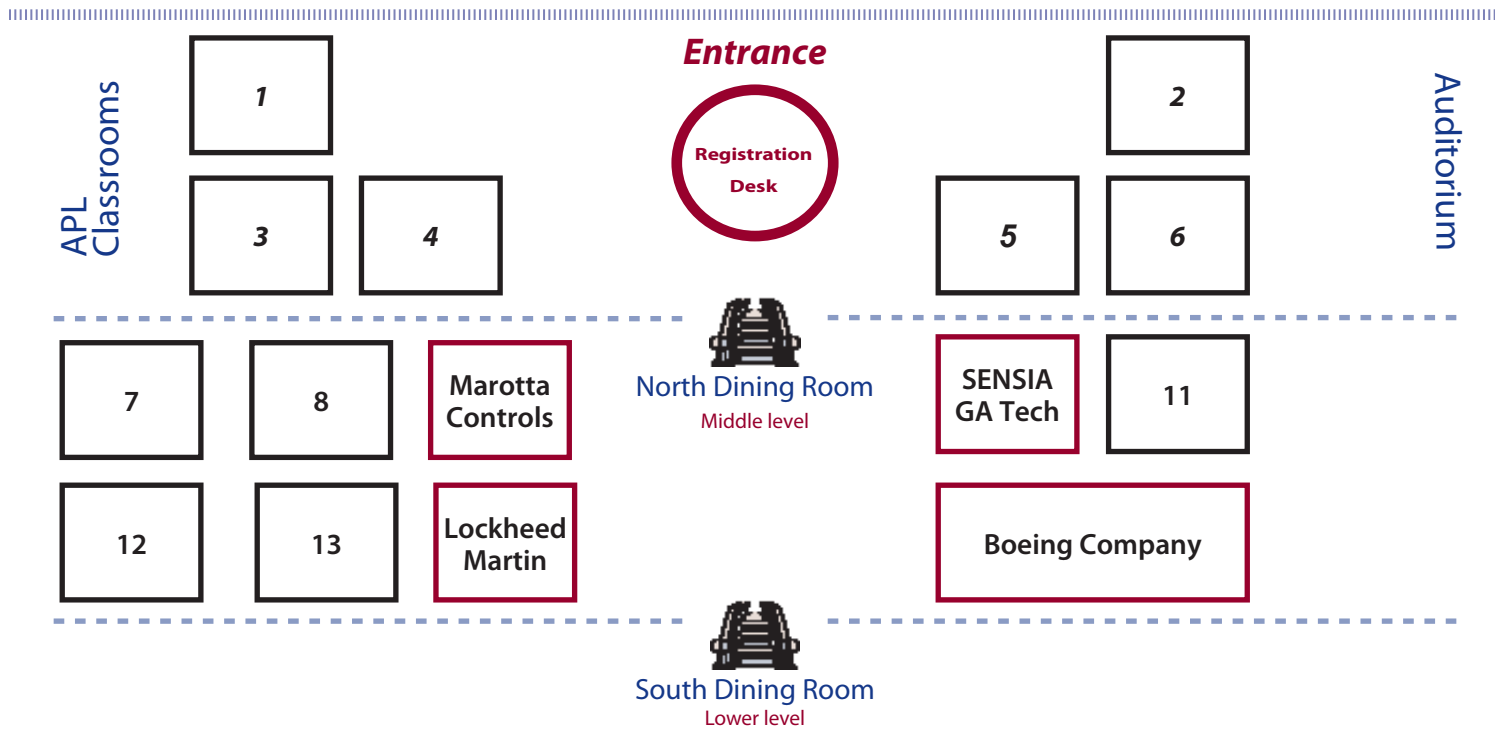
Entrance

APL Classrooms

1

Registration Desk

2

Auditorium

3

4

5

6

7

8

Marotta Controls

North Dining Room
Middle level

SENSIA GA Tech

11

12

13

Lockheed Martin

Boeing Company

South Dining Room
Lower level